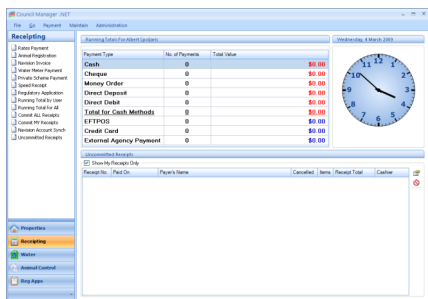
Council Manager .NET

File Go Payment Maintain Administration

Receipting

Rates Payment
Animal Registration
Naviston Invoice
Water Meter Payment
Private Scheme Payment
Speed Receipt
Regulatory Application
Running Total by User
Running Total for All
Commit ALL Receipts
Commit MY Receipts
Naviston Account Synch
Uncommitted Receipts

Running Totals For Albert Spiders

| Payment Type | No. of Payments | Total Value |
|---|---|---|
| Cash | 0 | $0.00 |
| Cheque | 0 | $0.00 |
| Money Order | 0 | $0.00 |
| Direct Deposit | 0 | $0.00 |
| Direct Debit | 0 | $0.00 |
| Total for Cash Methods | 0 | $0.00 |
| EFTPOS | 0 | $0.00 |
| Credit Card | 0 | $0.00 |
| External Agency Payment | 0 | $0.00 |

Wednesday, 4 March 2009

12 1 2 3 4 5 6 7 8 9 10 11

Uncommitted Receipts

Show My Receipts Only

| Receipt No. | Paid On | Payer's Name | Cancelled | Items | Receipt Total | Cashier |
|---|---|---|---|---|---|---|

Properties
Receipting
Water
Animal Control
Reg Apps